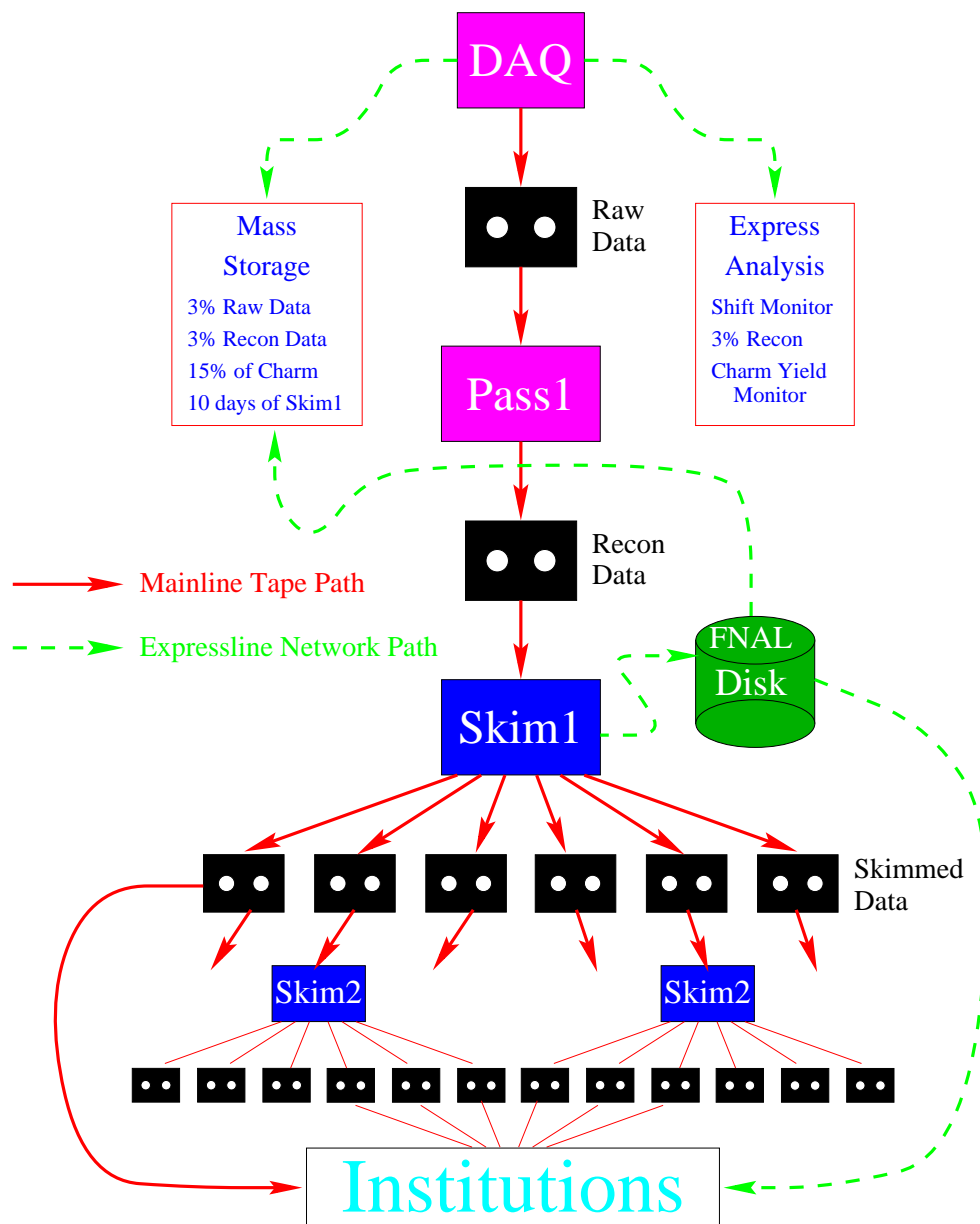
DAQ

Raw Data

Mass Storage
3% Raw Data
3% Recon Data
15% of Charm
10 days of Skim1

Express Analysis
Shift Monitor
3% Recon
Charm Yield Monitor

Pass1

Recon Data

Mainline Tape Path

Expressline Network Path

FNAL Disk

Skim1

Skimmed Data

Skim2

Skim2

Institutions